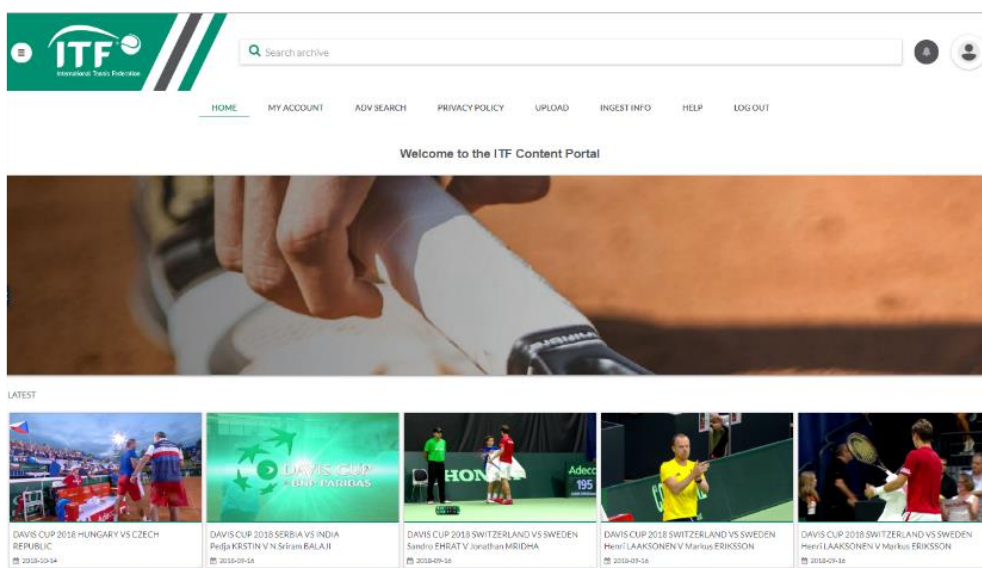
ITF
International Tennis Federation

Search archive

HOME MY ACCOUNT ADV SEARCH PRIVACY POLICY UPLOAD INGEST INFO HELP LOG OUT

Welcome to the ITF Content Portal

LATEST

DAVIS CUP 2018 HUNGARY VS CZECH REPUBLIC
2018-10-14

DAVIS CUP
BNP PARIBAS
DAVIS CUP 2018 SERBIA VS INDIA
Pedja KRSTIN V N Sriram BALAJI
2018-09-16

HONDA
Adecco
195
DAVIS CUP 2018 SWITZERLAND VS SWEDEN
Sandro EHRAT V Jonathan MRIDHA
2018-09-16

DAVIS CUP 2018 SWITZERLAND VS SWEDEN
Henri LAAKSONEN V Markus ERIKSSON
2018-09-16

DAVIS CUP 2018 SWITZERLAND VS SWEDEN
Henri LAAKSONEN V Markus ERIKSSON
2018-09-16